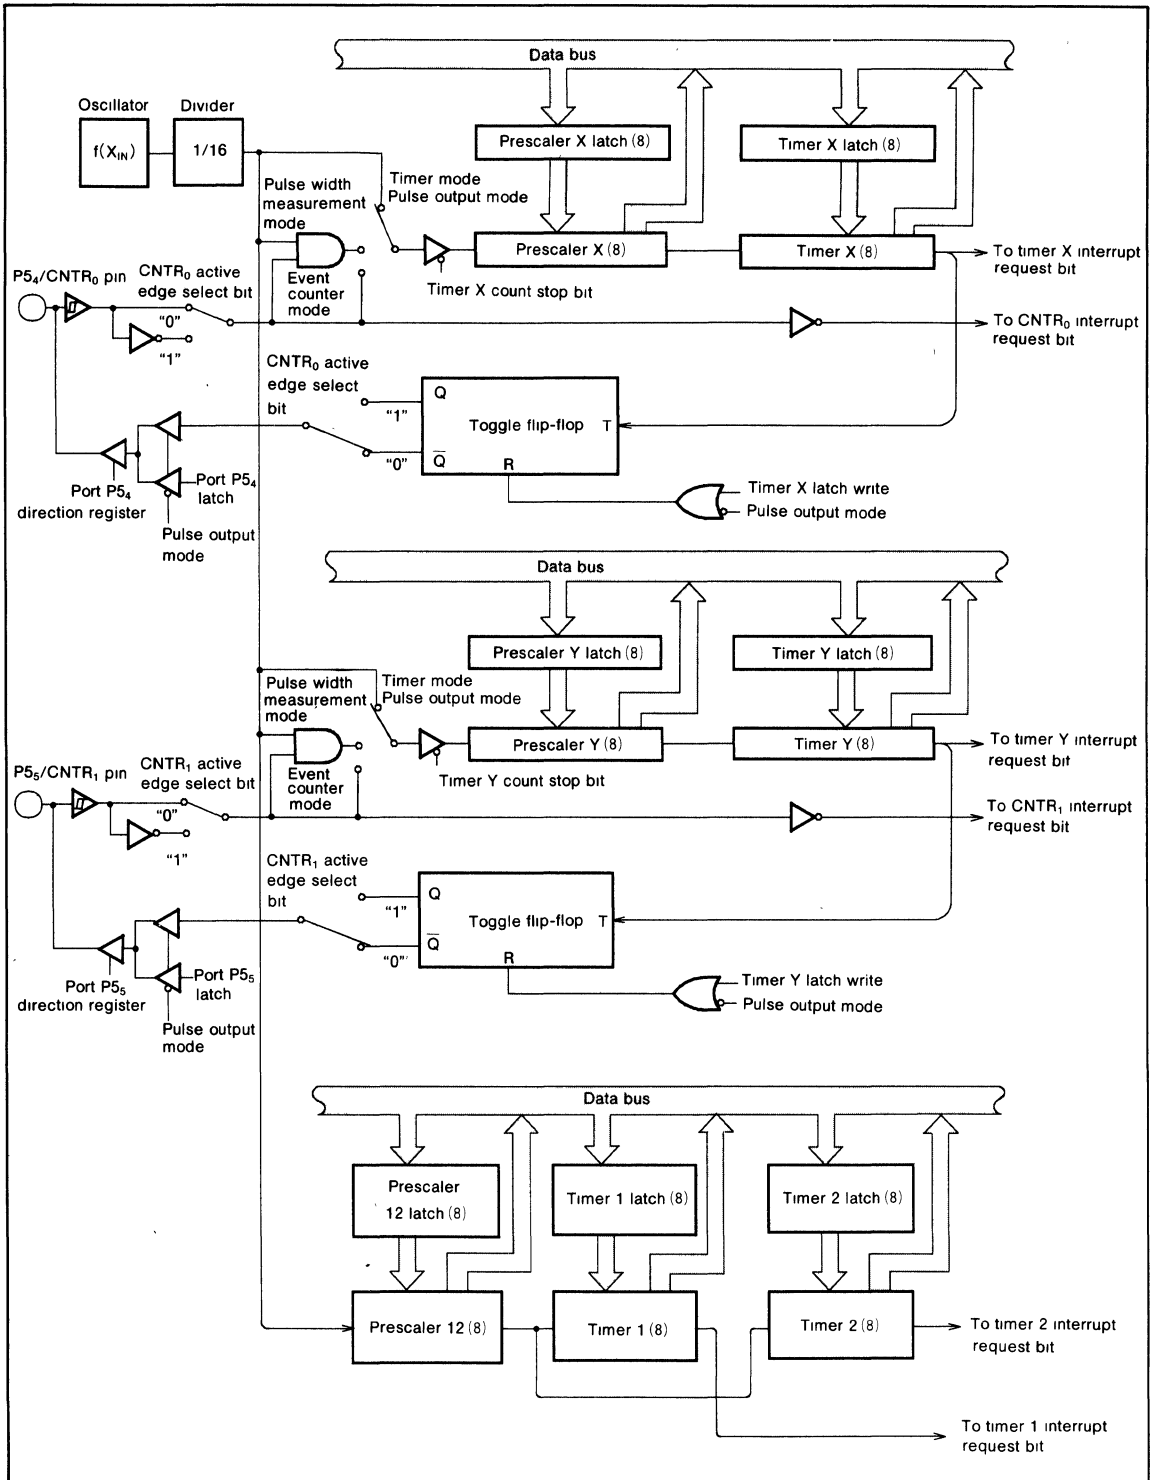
Data bus

Oscillator

Divider

$f(X_{IN})$

1/16

Prescaler X latch (8)

Timer X latch (8)

Pulse width measurement mode

Timer mode
Pulse output mode

Prescaler X (8)

Timer X (8)

To timer X interrupt request bit

$P5_4/CNTR_0$ pin

$CNTR_0$ active edge select bit

Event counter mode

Timer X count stop bit

"0"

"1"

To $CNTR_0$ interrupt request bit

$CNTR_0$ active edge select bit

Q

"1"

Toggle flip-flop

T

$\overline{Q}$

"0"

R

Port $P5_4$ direction register

Port $P5_4$ latch

Pulse output mode

Timer X latch write

Pulse output mode

Data bus

Prescaler Y latch (8)

Timer Y latch (8)

Pulse width measurement mode

Timer mode
Pulse output mode

Prescaler Y (8)

Timer Y (8)

To timer Y interrupt request bit

$P5_5/CNTR_1$ pin

$CNTR_1$ active edge select bit

Event counter mode

Timer Y count stop bit

"0"

"1"

To $CNTR_1$ interrupt request bit

$CNTR_1$ active edge select bit

Q

"1"

Toggle flip-flop

T

$\overline{Q}$

"0"

R

Port $P5_5$ direction register

Port $P5_5$ latch

Pulse output mode

Timer Y latch write

Pulse output mode

Data bus

Prescaler 12 latch (8)

Timer 1 latch (8)

Timer 2 latch (8)

Prescaler 12 (8)

Timer 1 (8)

Timer 2 (8)

To timer 2 interrupt request bit

To timer 1 interrupt request bit